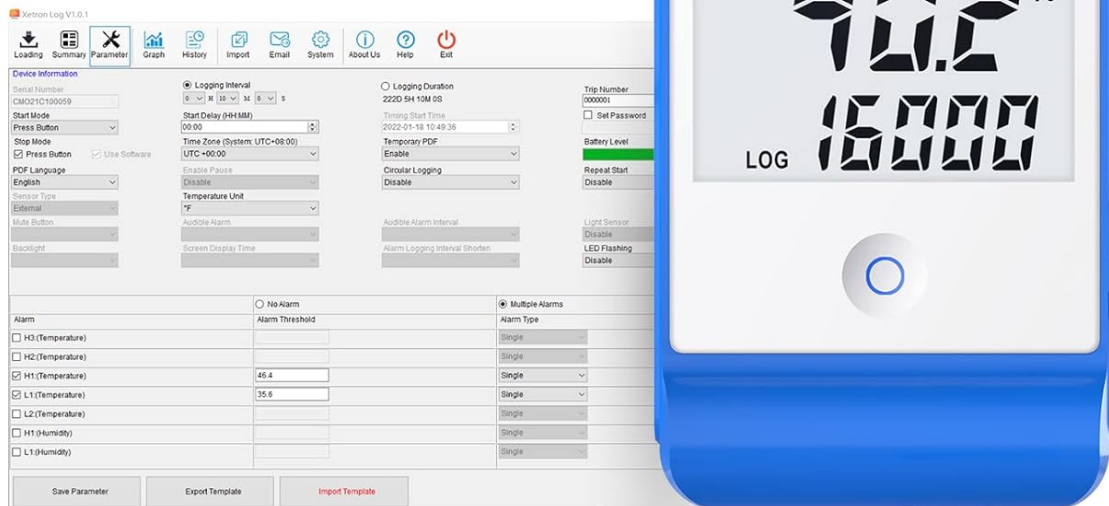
Xetron Log V1.0.1

Loading Summary Parameter Graph History Import Email System About Us Help Exit

Device Information

Serial Number
CMO21C100059

Logging Interval
0 H 10 M 0 S

Logging Duration
222D 5H 10M 0S

Trip Number
0000001

Start Mode
Press Button

Start Delay (HH:MM)
00:00

Timing Start Time
2022-01-18 10:49:36

Set Password

Stop Mode
Press Button
Use Software

Time Zone (System: UTC+08:00)
UTC +00:00

Temporary PDF
Enable

Battery Level

PDF Language
English

Enable Pause
Disable

Circular Logging
Disable

Repeat Start
Disable

Sensor Type
External

Temperature Unit
°F

Mute Button

Audible Alarm

Audible Alarm Interval

Light Sensor
Disable

Backlight

Screen Display Time

Alarm Logging Interval Shorten

LED Flashing
Disable

No Alarm
Multiple Alarms

| Alarm | Alarm Threshold | Alarm Type |
|---|---|---|
| H3:(Temperature) | | Single |
| H2:(Temperature) | | Single |
| H1:(Temperature) | 46.4 | Single |
| L1:(Temperature) | 35.6 | Single |
| L2:(Temperature) | | Single |
| H1:(Humidity) | | Single |
| L1:(Humidity) | | Single |

Save Parameter
Export Template
Import Template

LOG 16000